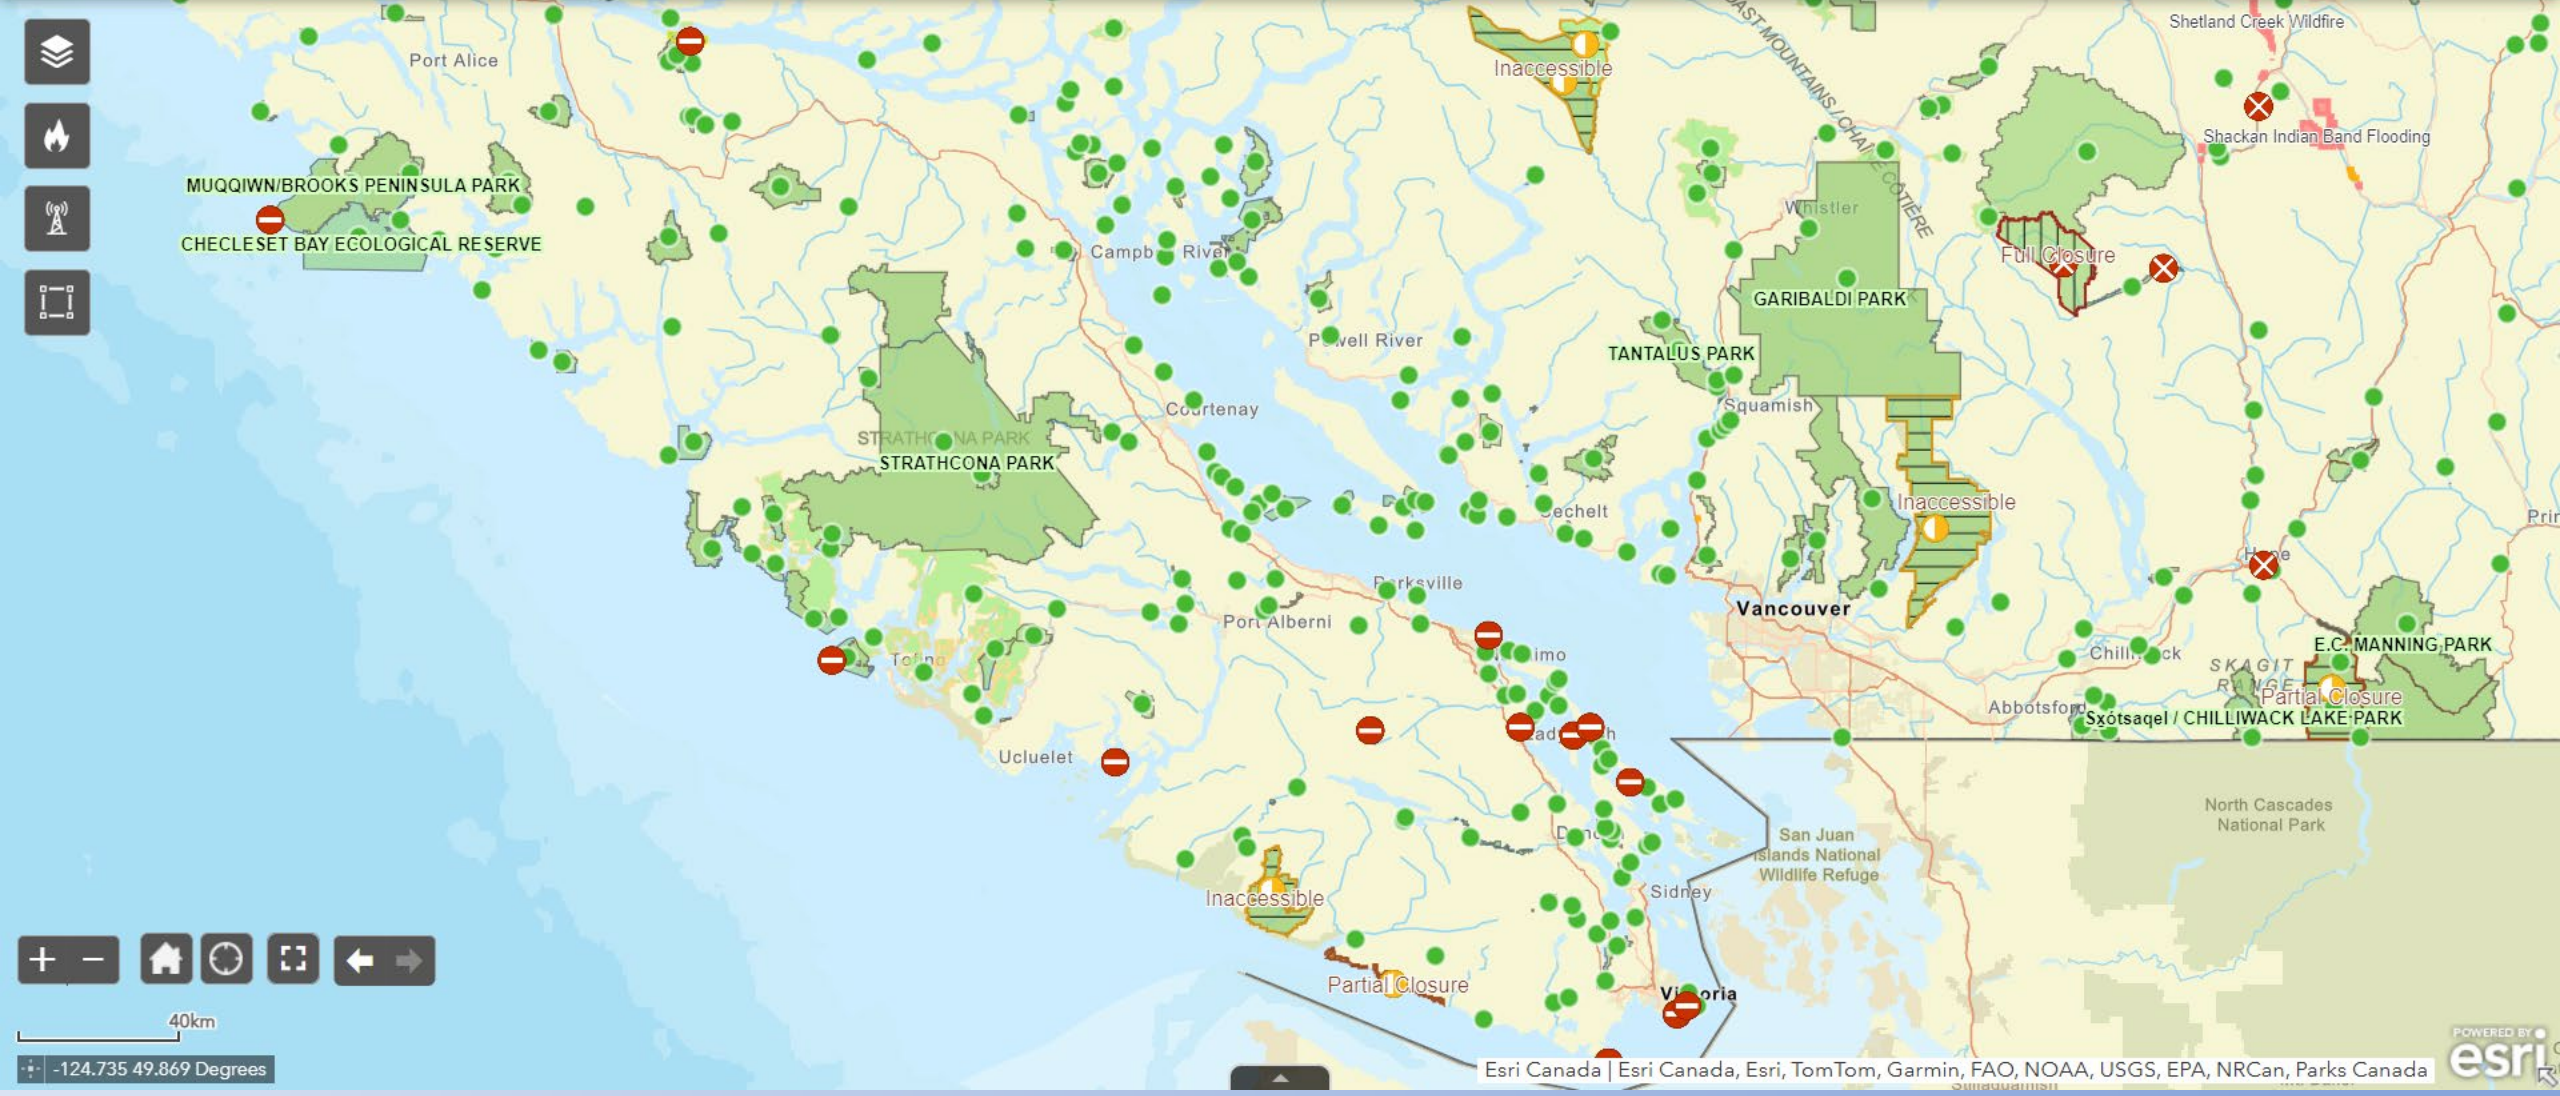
Port Alice
MUQQIWN/BROOKS PENINSULA PARK
CHECLESET BAY ECOLOGICAL RESERVE
Inaccessible
Shetland Creek Wildfire
Shackan Indian Band Flooding
Whistler
Full Closure
GARIBALDI PARK
TANTALUS PARK
Campb Rive
P well River
Courtenay
Squamish
STRATHC NA PARK
STRATHCONA PARK
Inaccessible
echelt
Vancouver
Parksville
Port Alberni
imo
Tofino
E.C. MANNING PARK
Chilli ck
SKAGIT RANGE
Partial Closure
Abbotsford
Sxótsaqel / CHILLIWACK LAKE PARK
Ucluelet
North Cascades National Park
San Juan Islands National Wildlife Refuge
Sidney
Inaccessible
Partial Closure
Victoria
40km
-124.735 49.869 Degrees
Esri Canada | Esri Canada, Esri, TomTom, Garmin, FAO, NOAA, USGS, EPA, NRCan, Parks Canada
POWERED BY esri